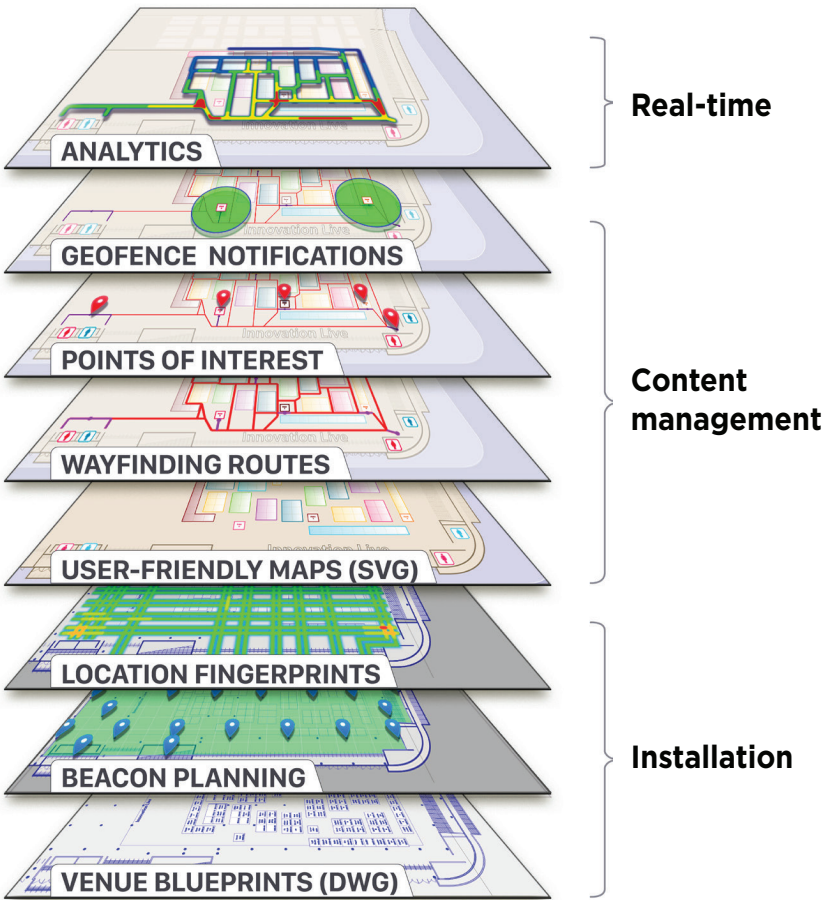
ANALYTICS

Real-time

GEOFENCE NOTIFICATIONS

Innovation Live

POINTS OF INTEREST

Innovation Live

WAYFINDING ROUTES

Innovation Live

USER-FRIENDLY MAPS (SVG)

Innovation Live

Content management

LOCATION FINGERPRINTS

BEACON PLANNING

VENUE BLUEPRINTS (DWG)

Installation